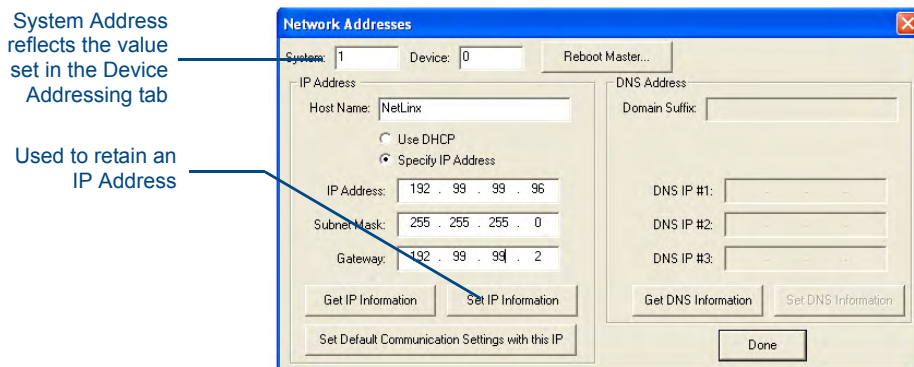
System Address reflects the value set in the Device Addressing tab

Used to retain an IP Address

Network Addresses

System: 1 Device: 0 Reboot Master...

IP Address

Host Name: NetLinx

Use DHCP

Specify IP Address

IP Address: 192 . 99 . 99 . 96

Subnet Mask: 255 . 255 . 255 . 0

Gateway: 192 . 99 . 99 . 2

Get IP Information Set IP Information

Set Default Communication Settings with this IP

DNS Address

Domain Suffix:

DNS IP #1:

DNS IP #2:

DNS IP #3:

Get DNS Information Set DNS Information

Done